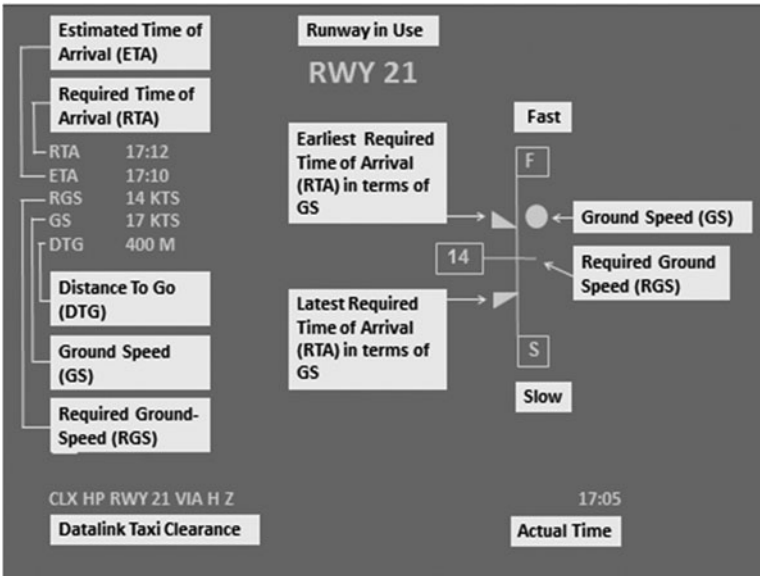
Estimated Time of Arrival (ETA)

Runway in Use

RWY 21

Required Time of Arrival (RTA)

Fast

RTA 17:12
ETA 17:10
RGS 14 KTS
GS 17 KTS
DTG 400 M

Earliest Required Time of Arrival (RTA) in terms of GS

F

Ground Speed (GS)

14

Required Ground Speed (RGS)

Distance To Go (DTG)

Latest Required Time of Arrival (RTA) in terms of GS

Ground Speed (GS)

S

Slow

Required Ground-Speed (RGS)

CLX HP RWY 21 VIA H Z

17:05

Datalink Taxi Clearance

Actual Time